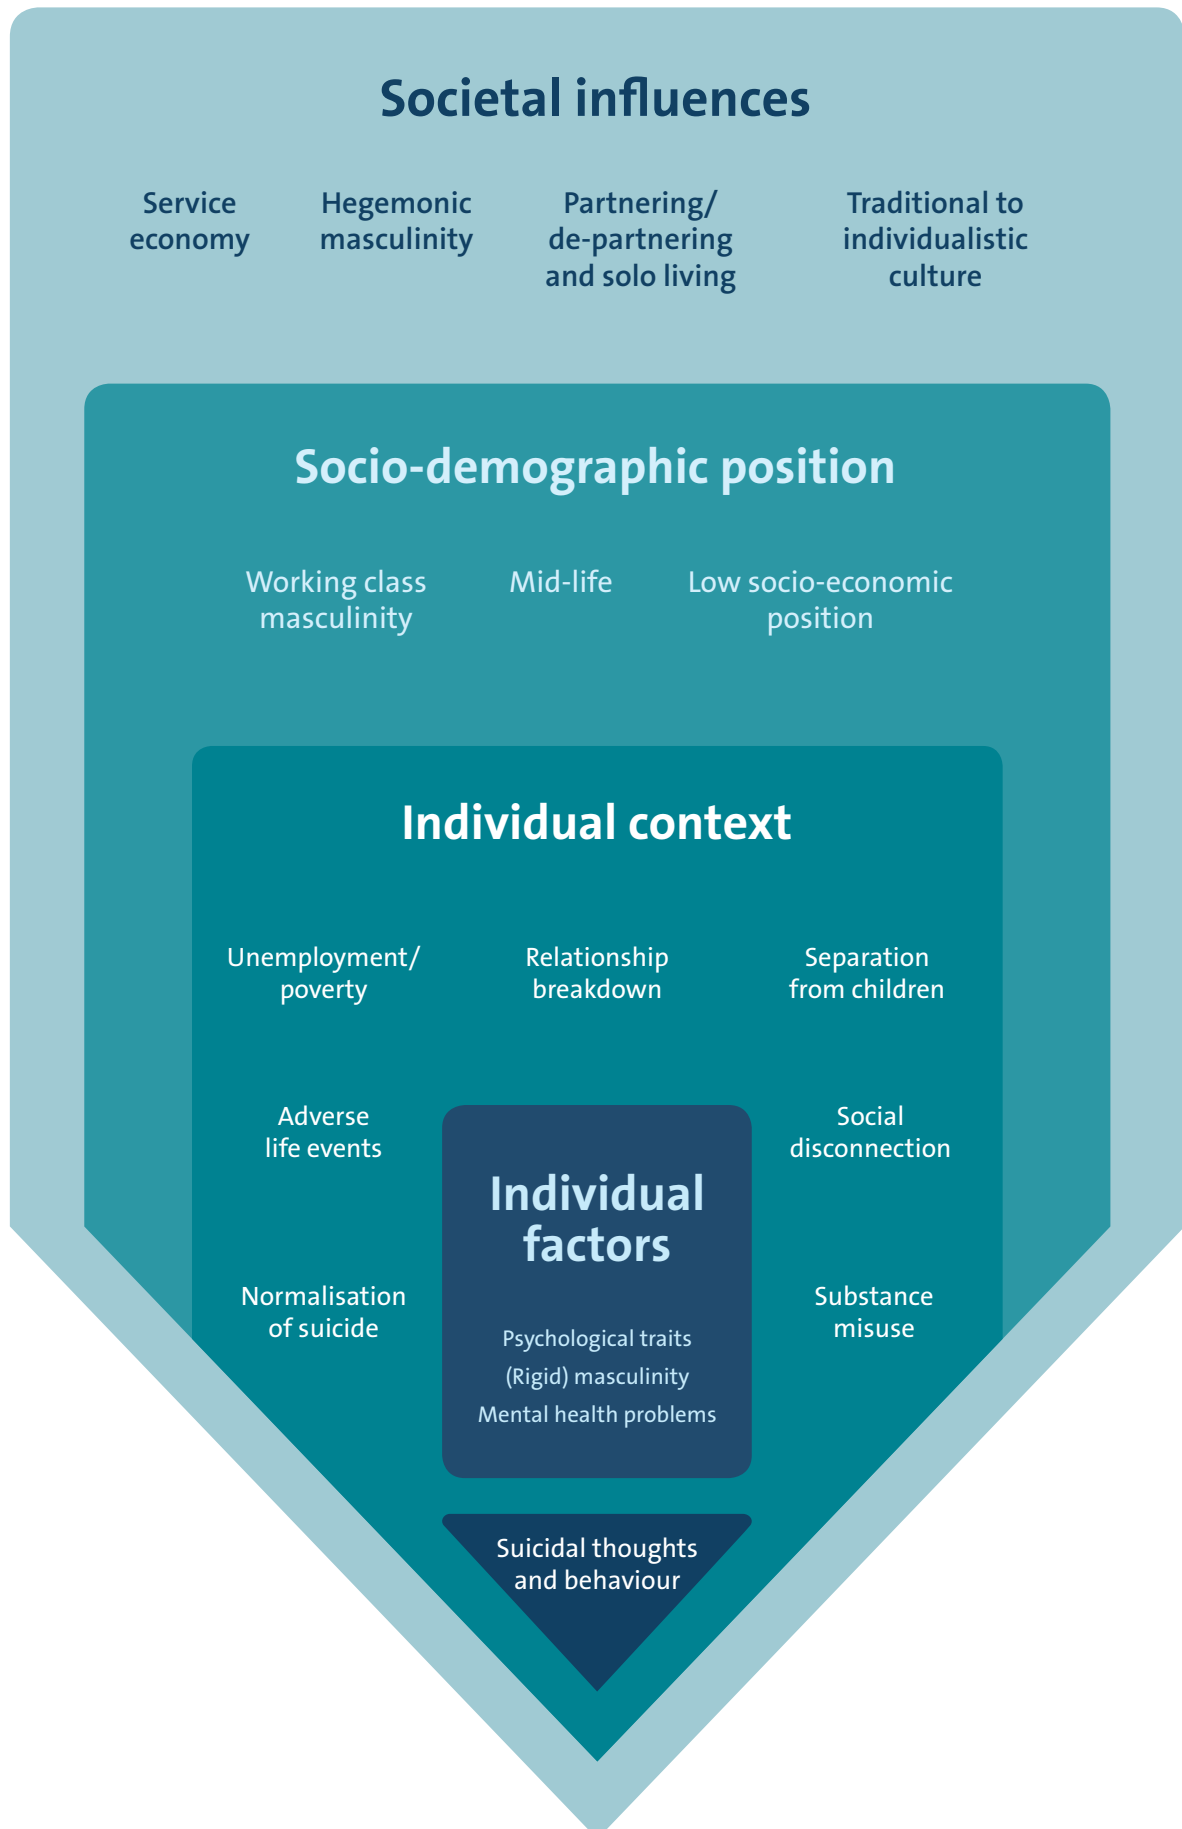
Societal influences

Service economy

Hegemonic masculinity

Partnering/ de-partnering and solo living

Traditional to individualistic culture

Socio-demographic position

Working class masculinity

Mid-life

Low socio-economic position

Individual context

Unemployment/ poverty

Relationship breakdown

Separation from children

Adverse life events

Social disconnection

Normalisation of suicide

Substance misuse

Individual factors

Psychological traits

(Rigid) masculinity

Mental health problems

Suicidal thoughts and behaviour